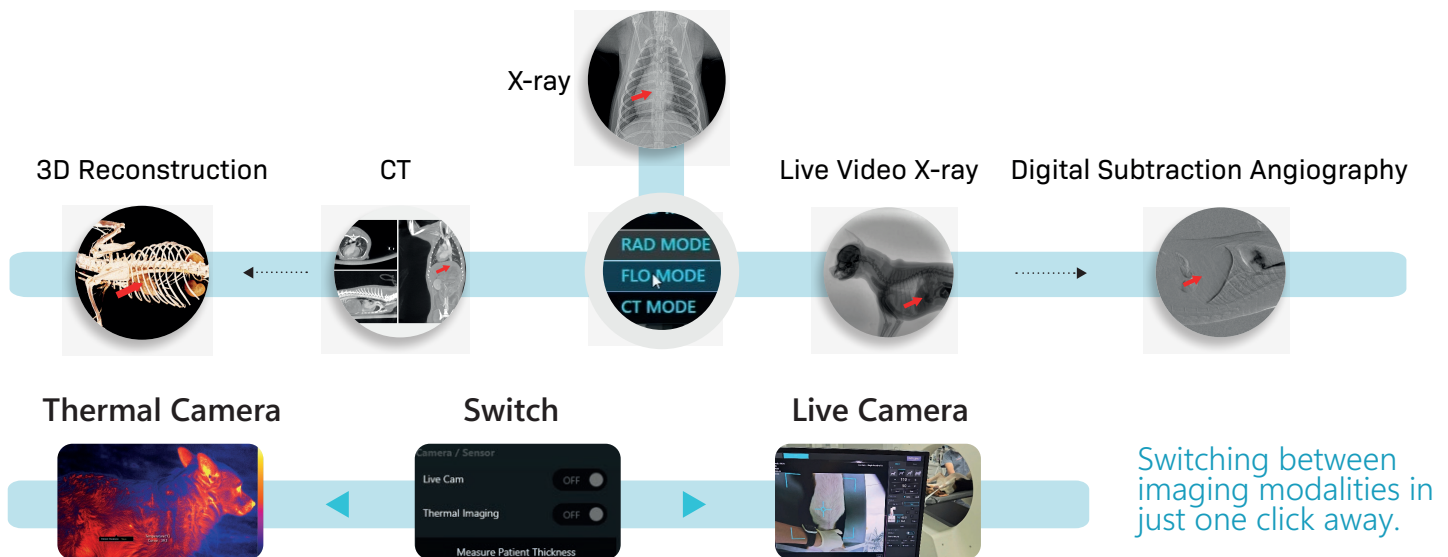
X-ray

3D Reconstruction

CT

Live Video X-ray

Digital Subtraction Angiography

RAD MODE
FLO MODE
CT MODE

Thermal Camera

Switch

Live Camera

Camera / Sensor
Live Cam OFF
Thermal Imaging OFF
Measure Patient Thickness

Switching between imaging modalities in just one click away.